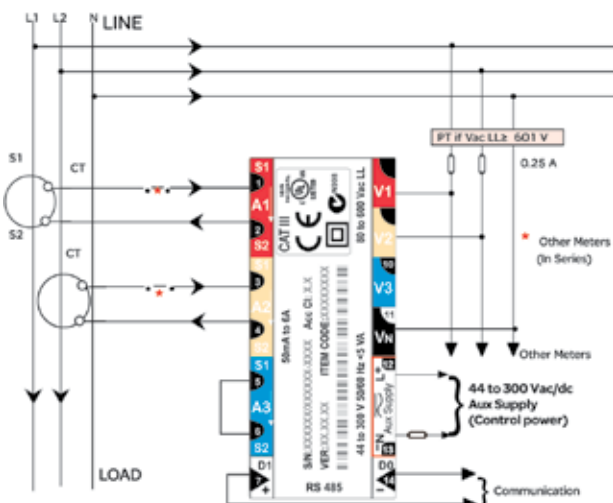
L1 L2 N LINE

PT if Vac LL≥ 601 V

0.25 A

S1

CT

S2

CT

S1
1
A1
2
S2
3
A2
4
S1
5
A3
6
S2
D1
7
+

CAT III
CE

V1
80 to 600 Vac LL
V2
10
V3
11
VN
12
L+
Aux Supply
N-
13
D0
14
-

50mA to 6A
S/N: XXXXXXXXXXXXX Acc Cl: X.X
ITEM CODE: XXXXXXXX
VER: XX.XX.XX
44 to 300 V 50/60 Hz <5 VA
RS 485

* Other Meters (In Series)

Other Meters

44 to 300 Vac/dc
Aux Supply
(Control power)

LOAD

Communication